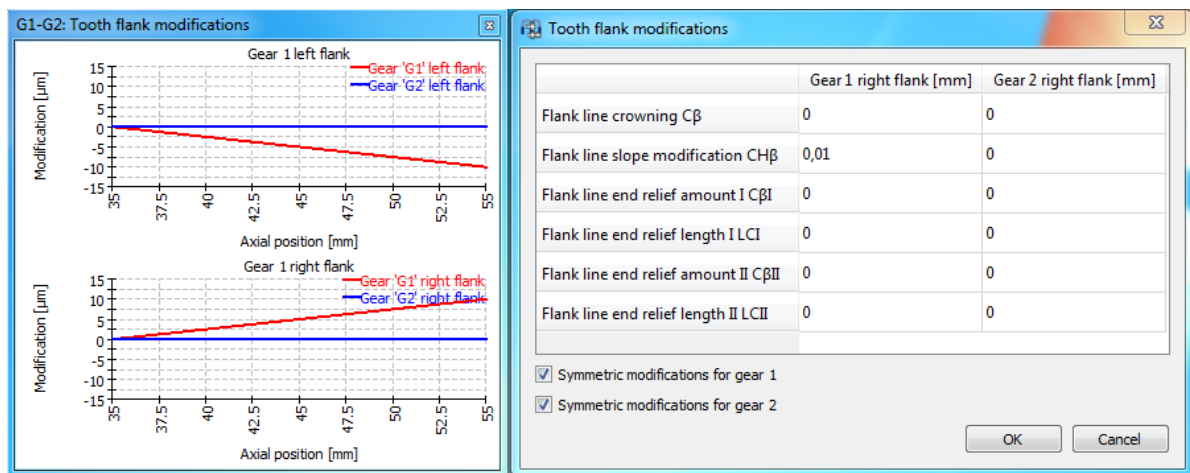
G1-G2: Tooth flank modifications

Gear 1 left flank

Gear 'G1' left flank
Gear 'G2' left flank

Modification [µm]

15
10
5
0
-5
-10
-15

35
37.5
40
42.5
45
47.5
50
52.5
55

Axial position [mm]

Gear 1 right flank

Gear 'G1' right flank
Gear 'G2' right flank

Modification [µm]

15
10
5
0
-5
-10
-15

35
37.5
40
42.5
45
47.5
50
52.5
55

Axial position [mm]

Tooth flank modifications

| | Gear 1 right flank [mm] | Gear 2 right flank [mm] |
|---|---|---|
| Flank line crowning Cβ | 0 | 0 |
| Flank line slope modification CHβ | 0,01 | 0 |
| Flank line end relief amount I CβI | 0 | 0 |
| Flank line end relief length I LCI | 0 | 0 |
| Flank line end relief amount II CβII | 0 | 0 |
| Flank line end relief length II LCII | 0 | 0 |

Symmetric modifications for gear 1

Symmetric modifications for gear 2

OK
Cancel